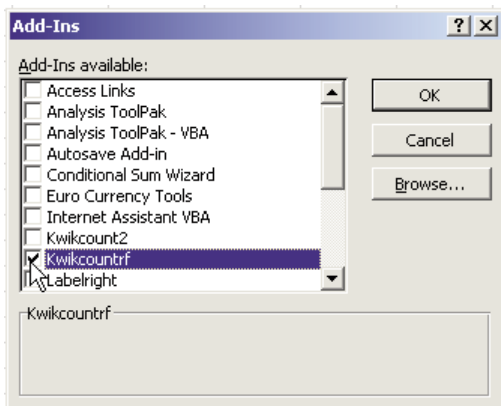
Add-Ins

?
X

Add-Ins available:

Access Links
Analysis ToolPak
Analysis ToolPak - VBA
Autosave Add-in
Conditional Sum Wizard
Euro Currency Tools
Internet Assistant VBA
Kwikcount2
Kwikcountrf
Labelright

OK

Cancel

Browse...

Kwikcountrf